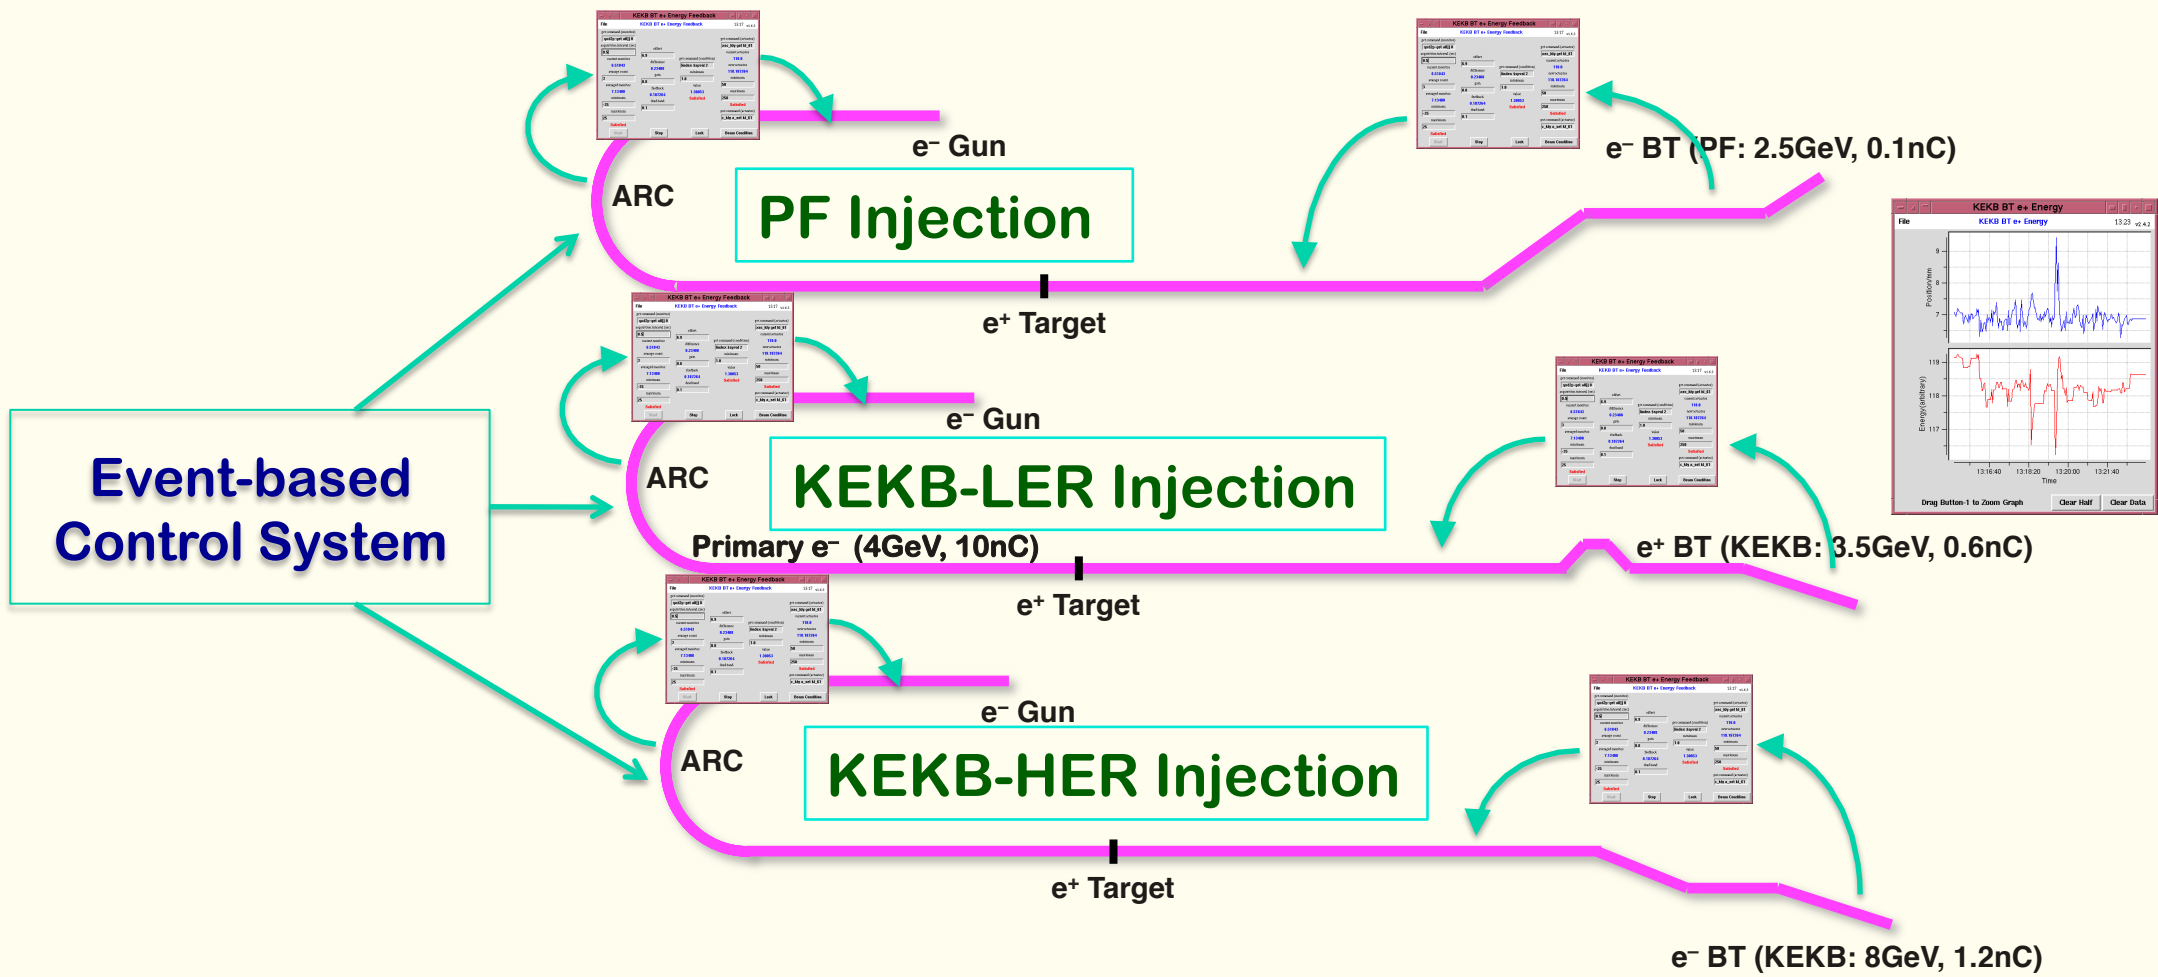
KEKB BT e+ Energy Feedback

$e^-$ Gun

ARC

PF Injection

KEKB BT e+ Energy Feedback

$e^-$ BT (PF: 2.5GeV, 0.1nC)

KEKB BT e+ Energy

File

KEKB BT e+ Energy

13:23 v2.4.2

Position/mm

9

8

7

Energy(arbitrary)

119

118

117

13:16:40 13:18:20 13:20:00 13:21:40

Time

Drag Button-1 to Zoom Graph

Clear Half

Clear Data

$e^+$ Target

KEKB BT e+ Energy Feedback

$e^-$ Gun

ARC

KEKB-LER Injection

KEKB BT e+ Energy Feedback

Event-based Control System

Primary $e^-$ (4GeV, 10nC)

$e^+$ BT (KEKB: 3.5GeV, 0.6nC)

$e^+$ Target

KEKB BT e+ Energy Feedback

$e^-$ Gun

ARC

KEKB-HER Injection

KEKB BT e+ Energy Feedback

$e^+$ Target

$e^-$ BT (KEKB: 8GeV, 1.2nC)